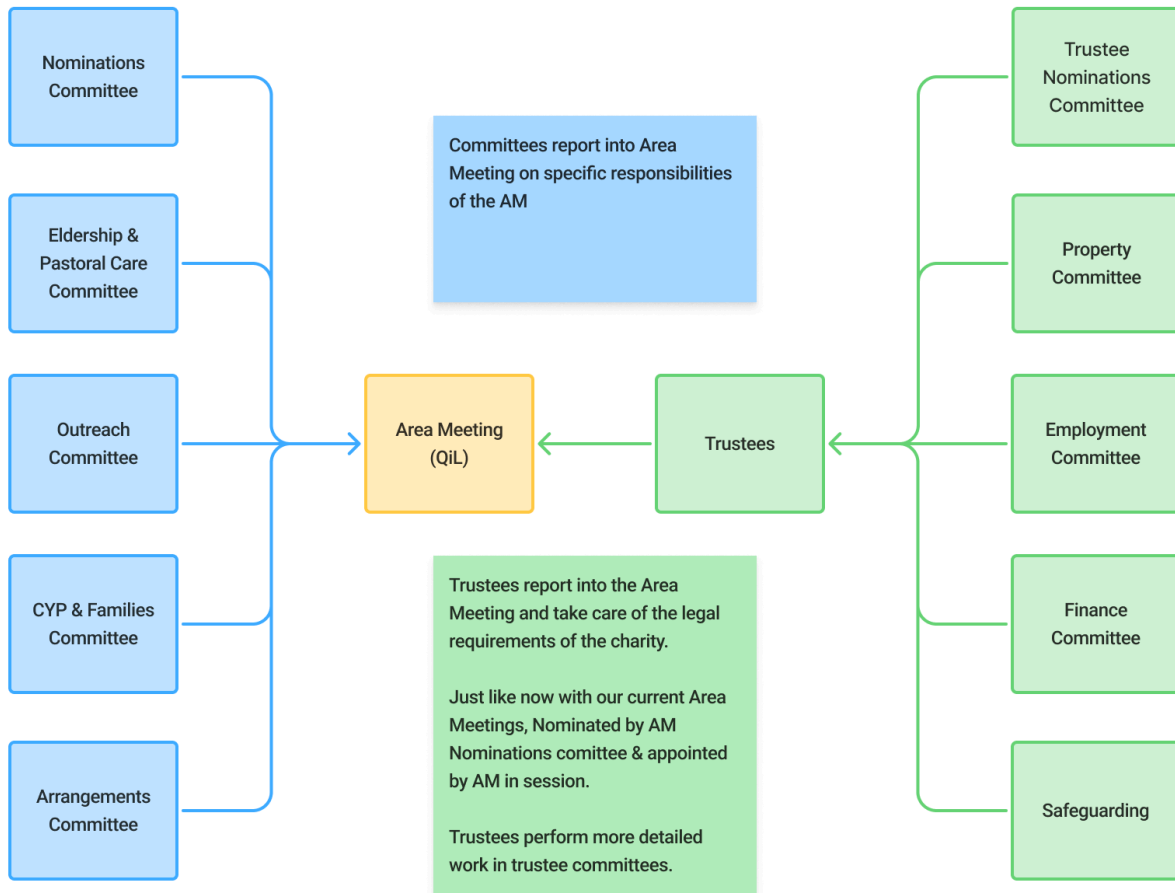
Nominations Committee

Eldership & Pastoral Care Committee

Outreach Committee

CYP & Families Committee

Arrangements Committee

Committees report into Area Meeting on specific responsibilities of the AM

Area Meeting (QiL)

Trustees

Trustees report into the Area Meeting and take care of the legal requirements of the charity.

Just like now with our current Area Meetings, Nominated by AM Nominations comittee & appointed by AM in session.

Trustees perform more detailed work in trustee committees.

Trustee Nominations Committee

Property Committee

Employment Committee

Finance Committee

Safeguarding